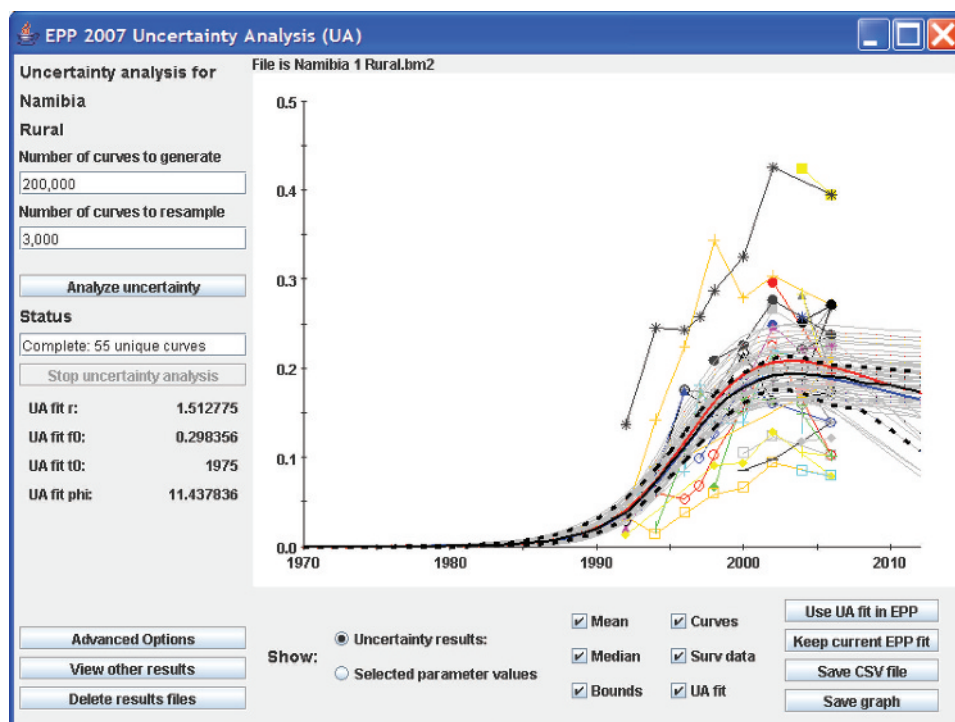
EPP 2007 Uncertainty Analysis (UA)

Uncertainty analysis for
Namibia
Rural
Number of curves to generate
200,000
Number of curves to resample
3,000
Analyze uncertainty
Status
Complete: 55 unique curves
Stop uncertainty analysis

| | |
|---|---|
| UA fit r: | 1.512775 |
| UA fit f0: | 0.298356 |
| UA fit t0: | 1975 |
| UA fit phi: | 11.437836 |

File is Namibia 1 Rural.bm2

0.5
0.4
0.3
0.2
0.1
0.0
1970
1980
1990
2000
2010

Advanced Options
View other results
Delete results files

Show:
Uncertainty results:
Selected parameter values

Mean
Median
Bounds
Curves
Surv data
UA fit

Use UA fit in EPP
Keep current EPP fit
Save CSV file
Save graph